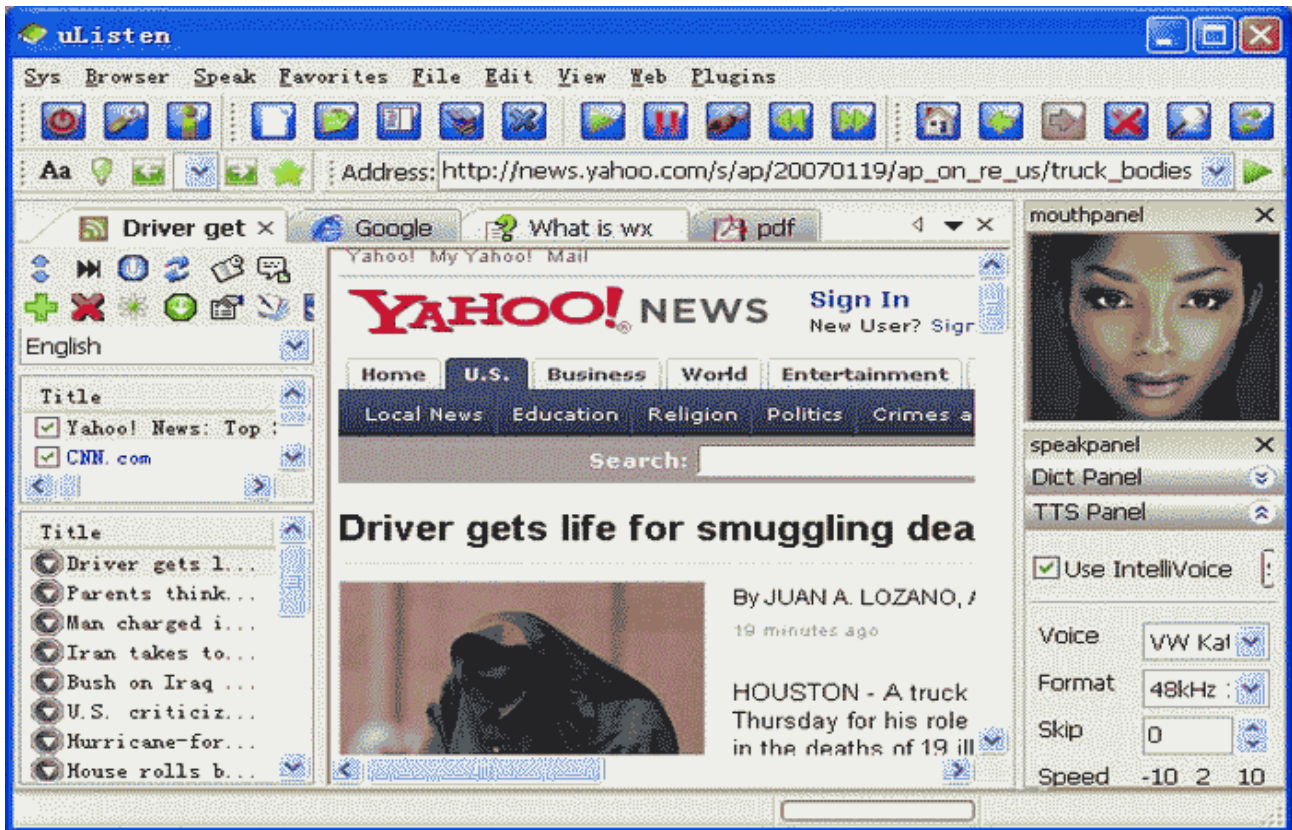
uListen

Sys Browser Speak Favorites File Edit View Web Plugins

Aa

Address: http://news.yahoo.com/s/ap/20070119/ap_on_re_us/truck_bodies

Driver get × Google What is wx pdf

mouthpanel ×

English

Title
Yahoo! News: Top
CNN.com

Title
Driver gets l...
Parents think...
Man charged i...
Iran takes to...
Bush on Iraq ...
U.S. criticiz...
Hurricane-for...
House rolls b...

Yahoo! My Yahoo! Mail

YAHOO! NEWS Sign In New User? Sign

Home U.S. Business World Entertainment

Local News Education Religion Politics Crimes a

Search:

Driver gets life for smuggling dea

By JUAN A. LOZANO, A

19 minutes ago

HOUSTON - A truck Thursday for his role in the deaths of 19 ill

speakpanel ×

Dict Panel

TTS Panel

Use IntelliVoice

Voice VW Kat

Format 48kHz

Skip 0

Speed -10 2 10